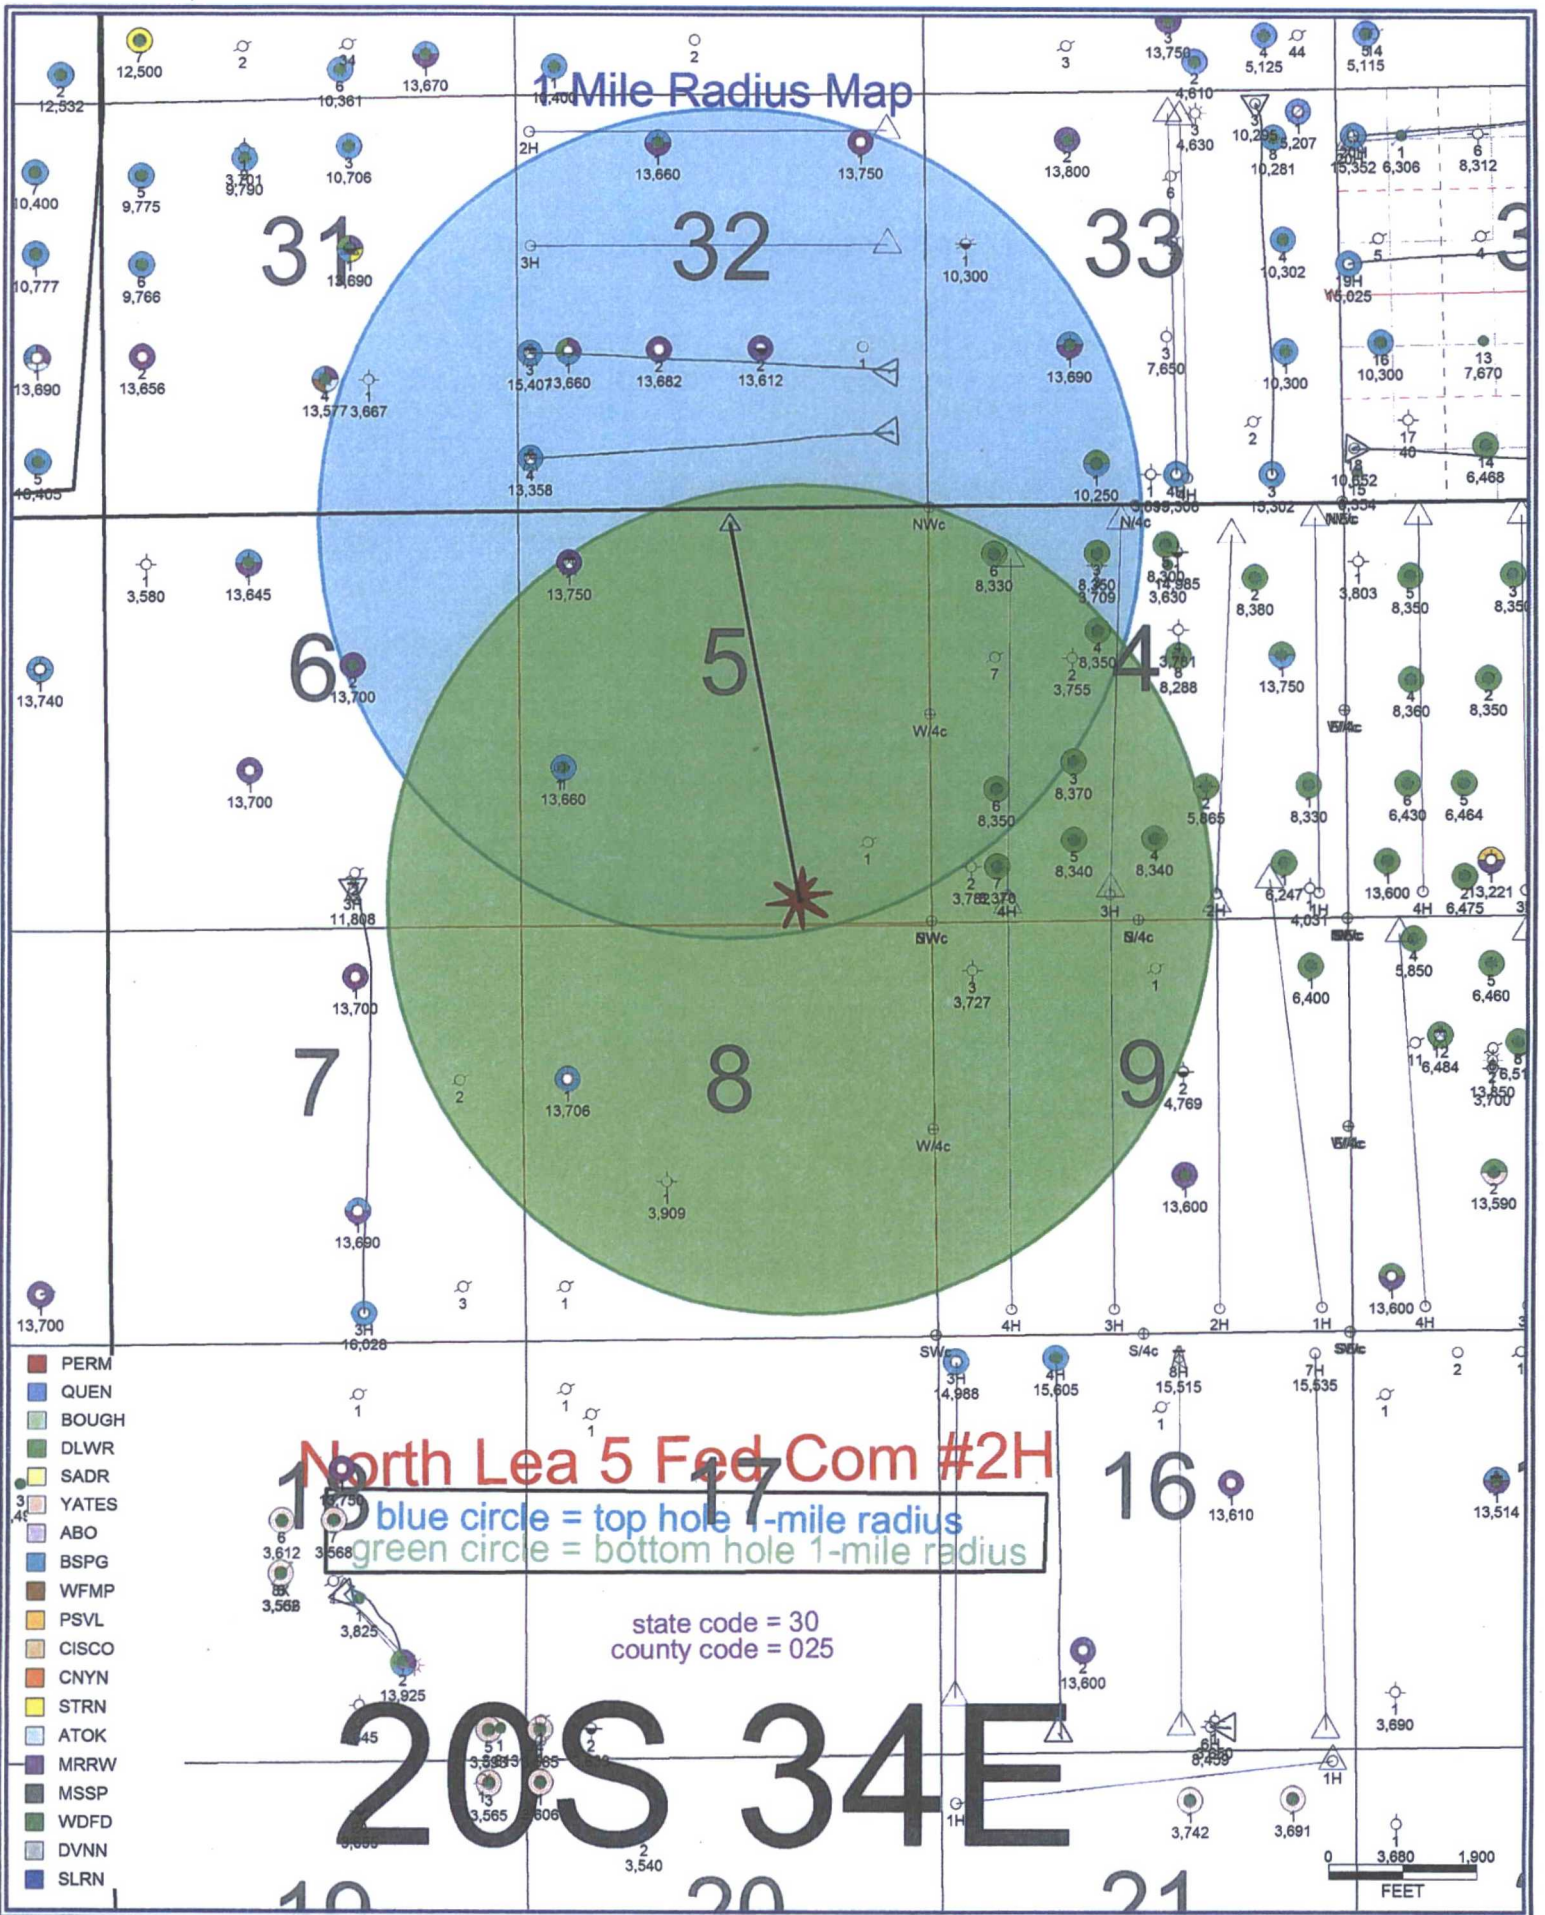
1 Mile Radius Map

31
32
33
6
5
4
7
8
9
18
17
16

PERM
QUEN
BOUGH
DLWR
SADR
YATES
ABO
BSPG
WFMP
PSVL
CISCO
CNYN
STRN
ATOK
MRRW
MSSP
WDFD
DVNN
SLRN

North Lea 5 Fed Com #2H

blue circle = top hole 1-mile radius
green circle = bottom hole 1-mile radius

state code = 30
county code = 025

20S 34E

19
20
21

0 1,900
FEET